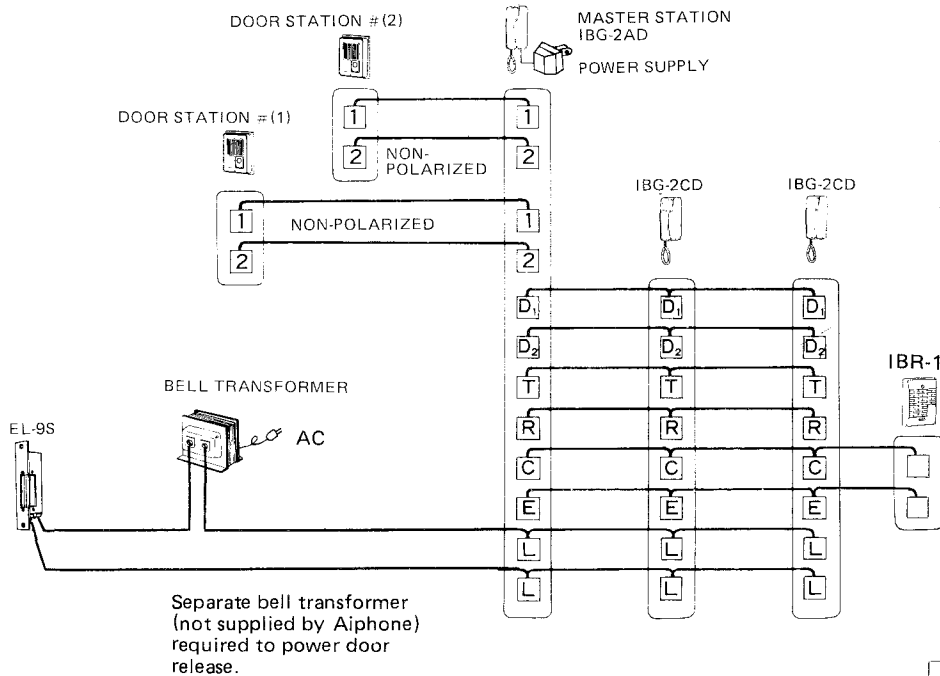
DOOR STATION #(2)

MASTER STATION IBG-2AD

POWER SUPPLY

DOOR STATION #(1)

1

1

2

NON-POLARIZED

2

1

NON-POLARIZED

1

2

2

IBG-2CD

IBG-2CD

$D_1$ $D_1$ $D_1$

$D_2$ $D_2$ $D_2$

T T T

R R R

C C C

E E E

L L L

L L L

BELL TRANSFORMER

AC

EL-9S

IBR-1

Separate bell transformer (not supplied by Aiphone) required to power door release.